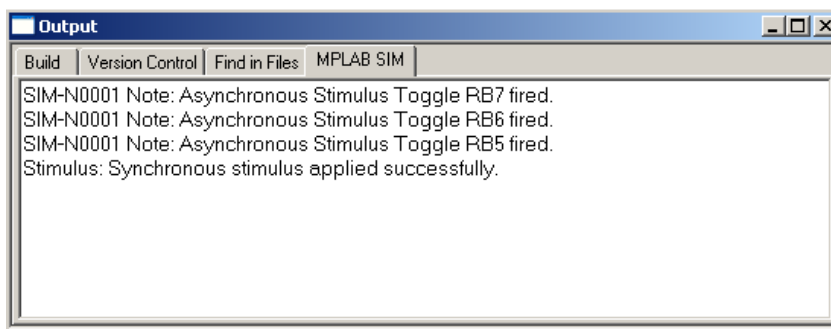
Output

Build | Version Control | Find in Files | MPLAB SIM

SIM-N0001 Note: Asynchronous Stimulus Toggle RB7 fired.
SIM-N0001 Note: Asynchronous Stimulus Toggle RB6 fired.
SIM-N0001 Note: Asynchronous Stimulus Toggle RB5 fired.
Stimulus: Synchronous stimulus applied successfully.